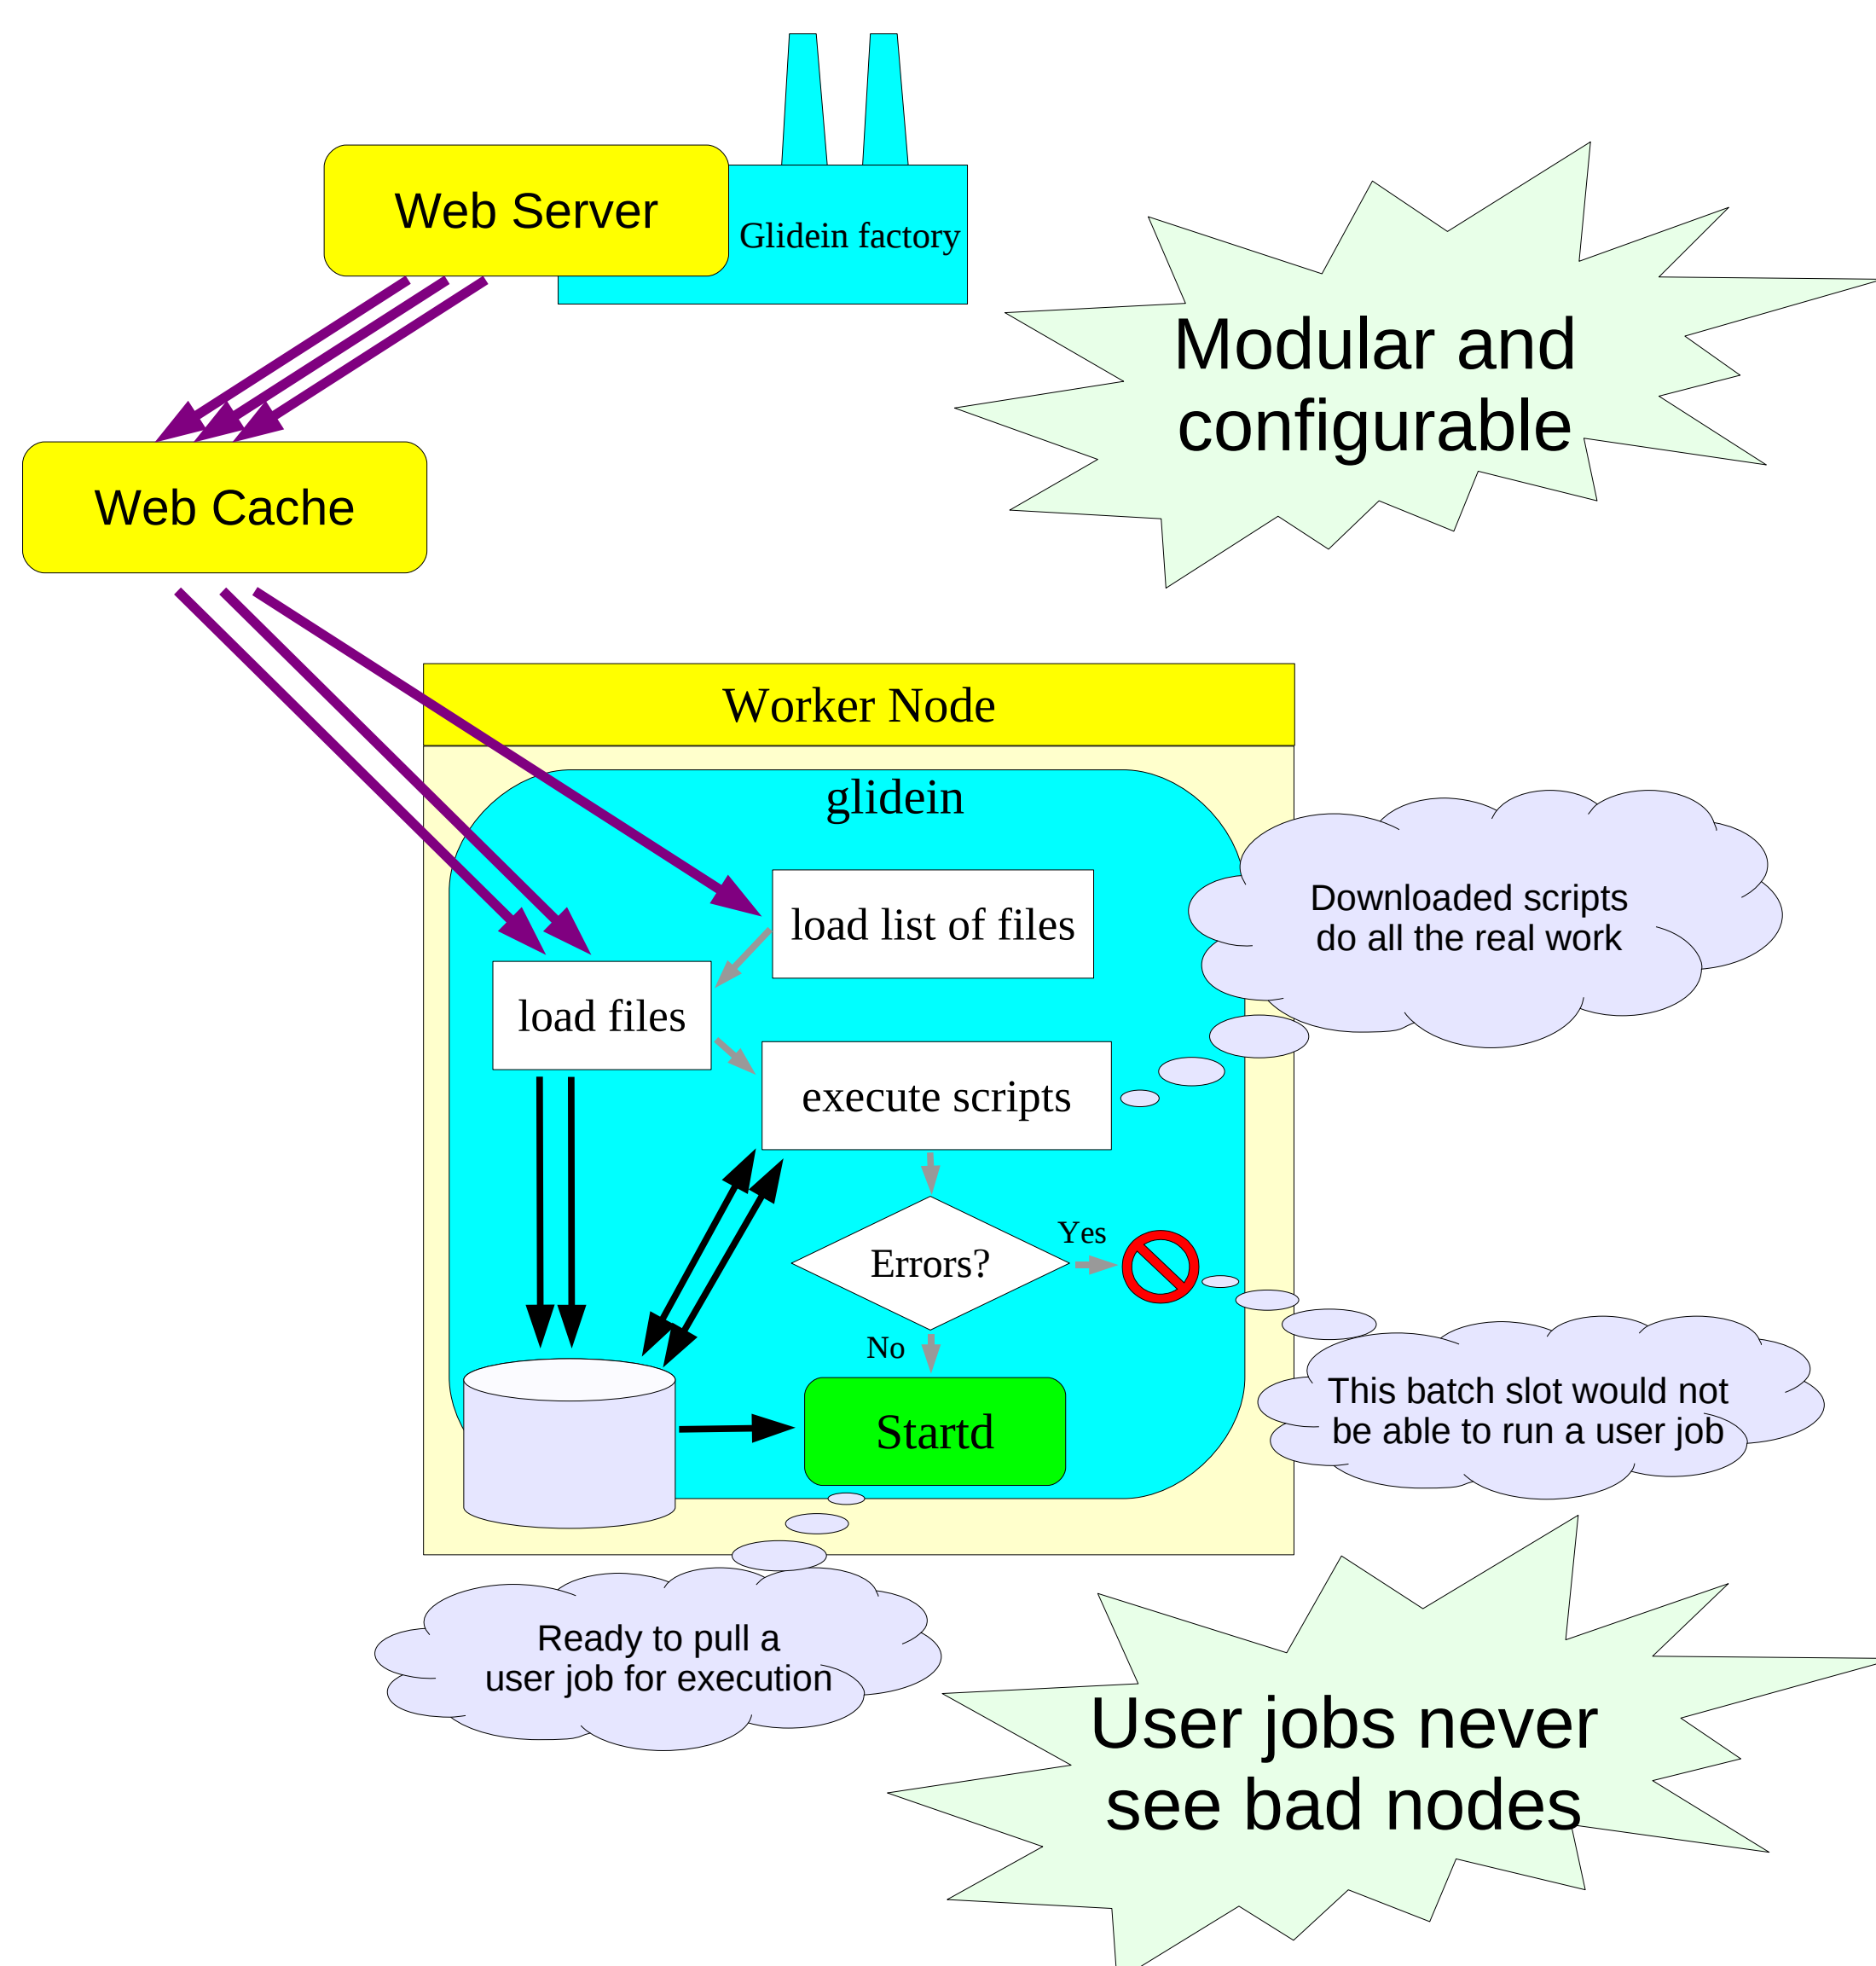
Web Server

Glidein factory

Modular and configurable

Web Cache

Worker Node

glidein

load list of files

Downloaded scripts do all the real work

load files

execute scripts

Errors?

Yes

No

This batch slot would not be able to run a user job

Startd

Ready to pull a user job for execution

User jobs never see bad nodes